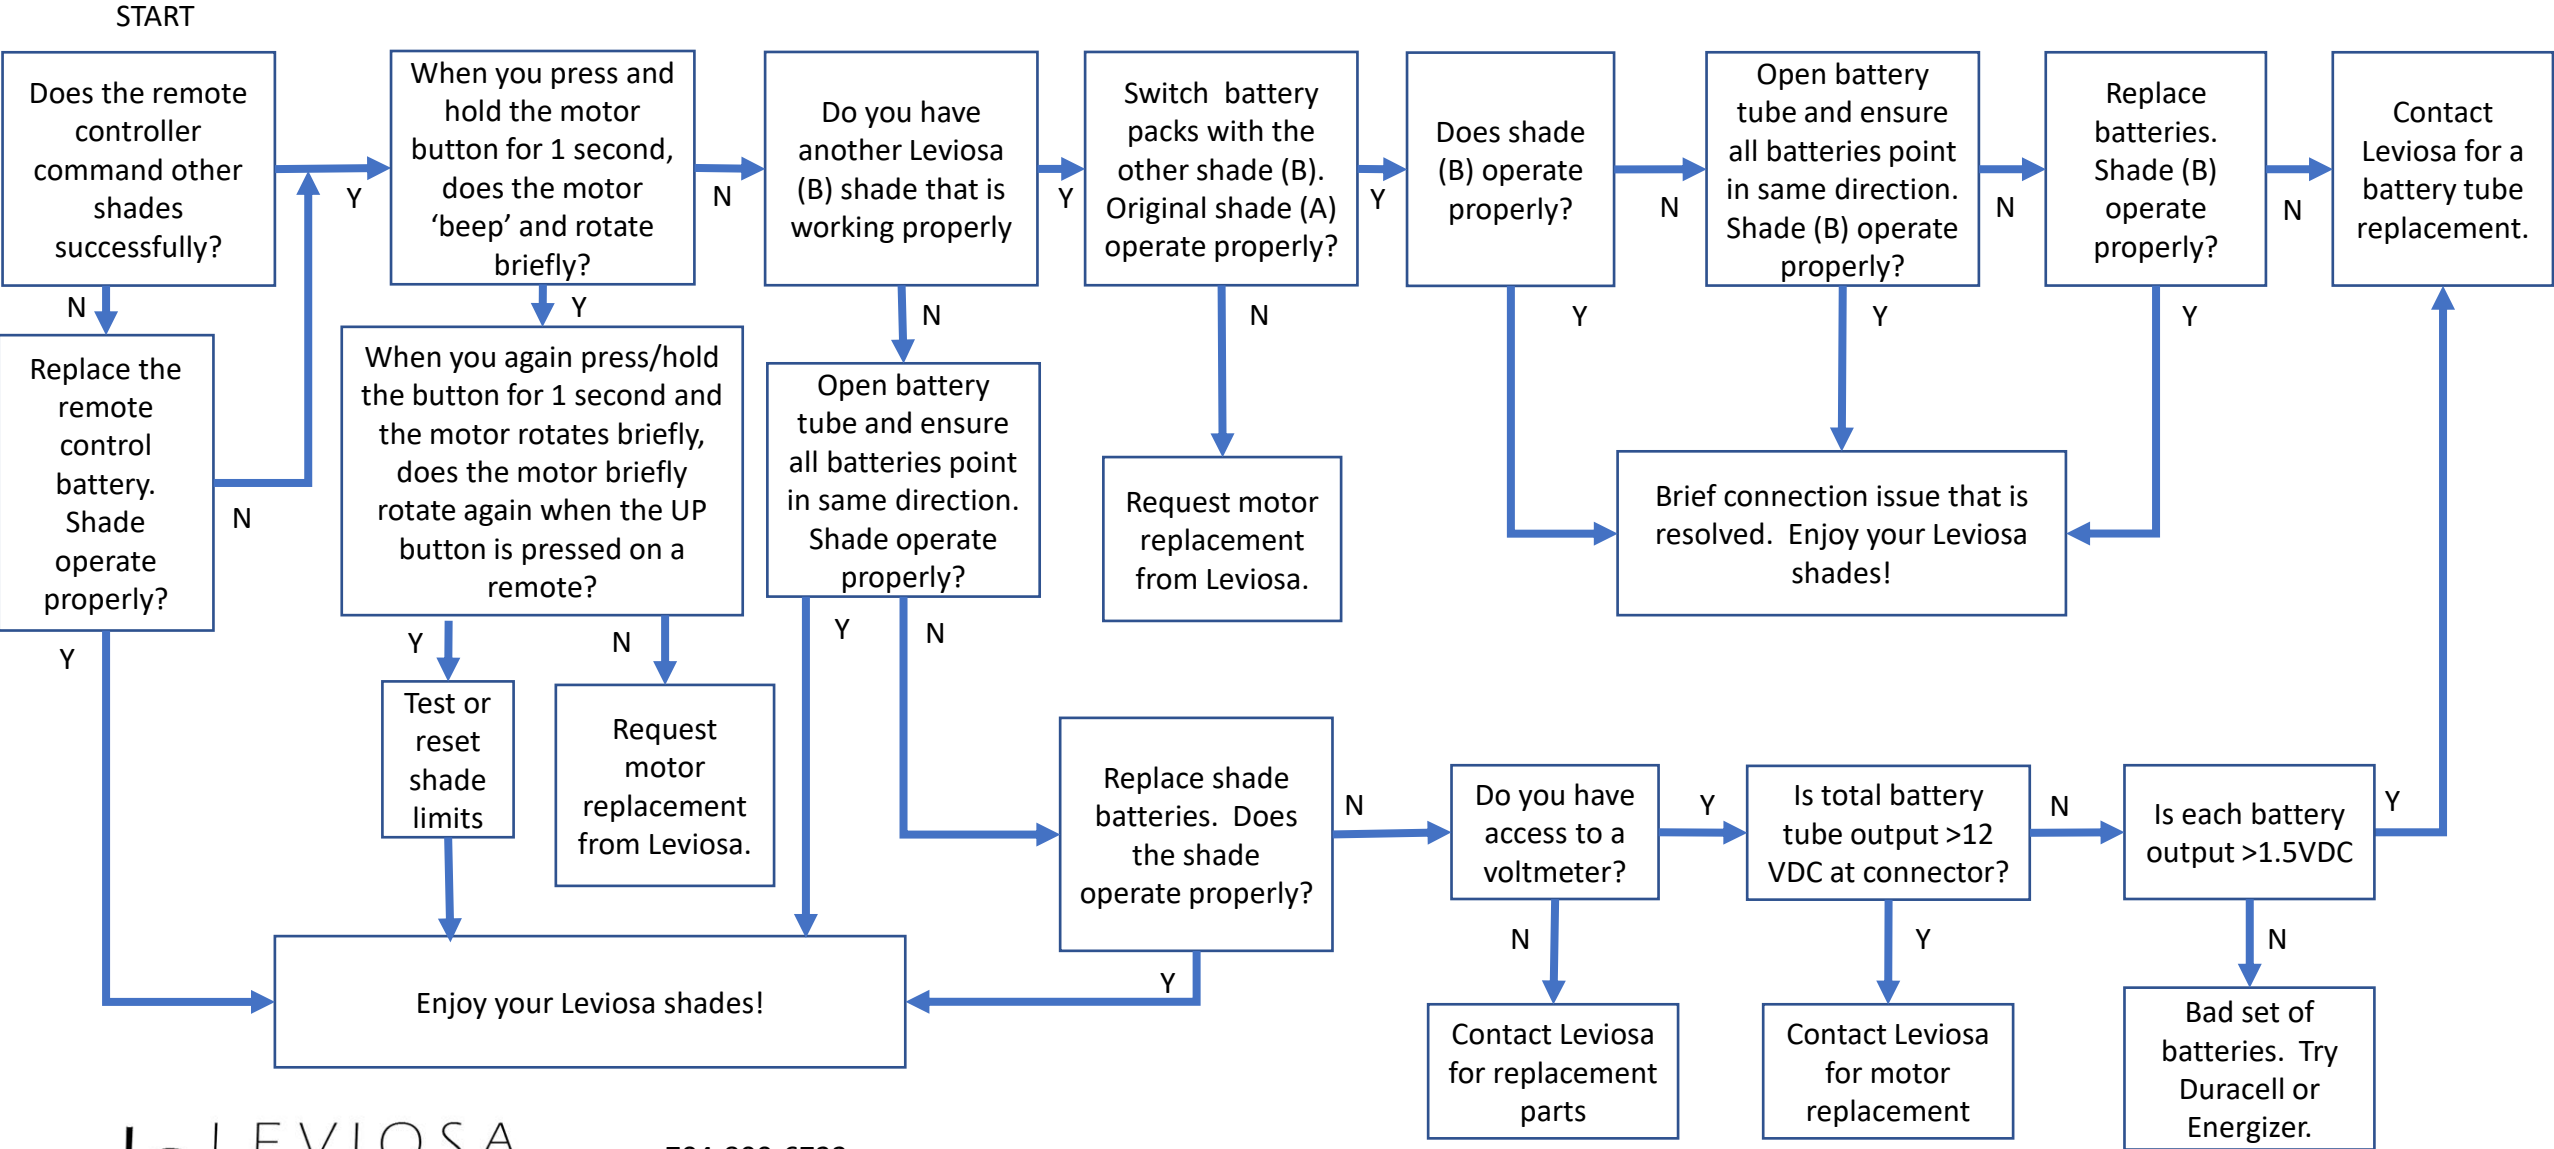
START

Does the remote controller command other shades successfully?

Y

N

When you press and hold the motor button for 1 second, does the motor 'beep' and rotate briefly?

N

Y

Do you have another Leviosa (B) shade that is working properly

Y

N

Switch battery packs with the other shade (B). Original shade (A) operate properly?

Y

N

Does shade (B) operate properly?

N

Y

Open battery tube and ensure all batteries point in same direction. Shade (B) operate properly?

N

Y

Replace batteries. Shade (B) operate properly?

N

Y

Contact Leviosa for a battery tube replacement.

Replace the remote control battery. Shade operate properly?

N

Y

When you again press/hold the button for 1 second and the motor rotates briefly, does the motor briefly rotate again when the UP button is pressed on a remote?

Y

N

Open battery tube and ensure all batteries point in same direction. Shade operate properly?

Y

N

Request motor replacement from Leviosa.

Brief connection issue that is resolved. Enjoy your Leviosa shades!

Test or reset shade limits

Request motor replacement from Leviosa.

Replace shade batteries. Does the shade operate properly?

N

Y

Do you have access to a voltmeter?

Y

N

Is total battery tube output >12 VDC at connector?

N

Y

Is each battery output >1.5VDC

Y

N

Enjoy your Leviosa shades!

Contact Leviosa for replacement parts

Contact Leviosa for motor replacement

Bad set of batteries. Try Duracell or Energizer.

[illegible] LEVIOSA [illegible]